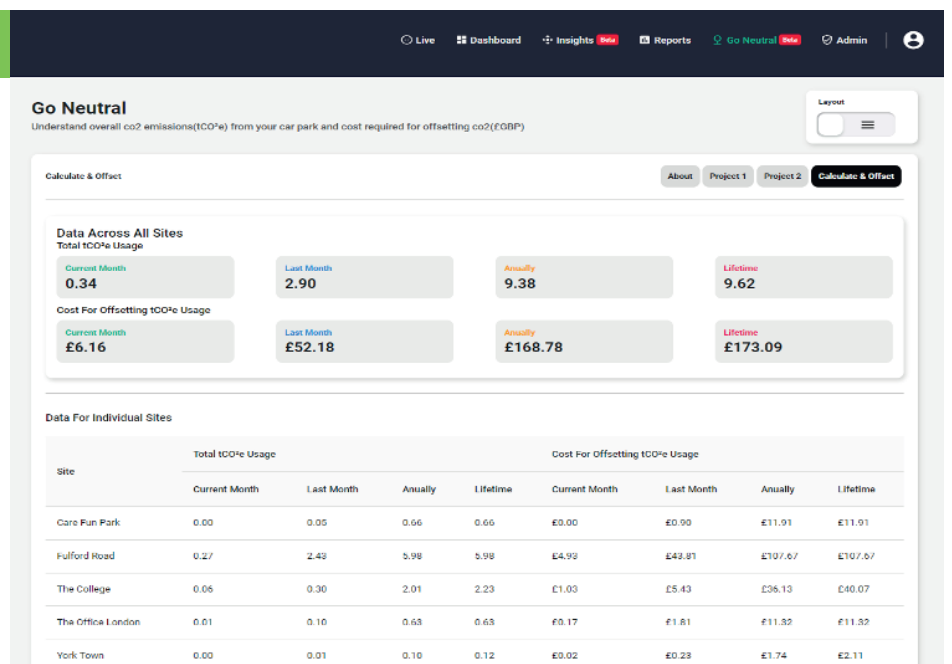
Live Dashboard Insights Beta Reports Go Neutral Beta Admin

Go Neutral
Understand overall co2 emissions(tCO²e) from your car park and cost required for offsetting co2(£GBP)

Layout

Calculate & Offset

About Project 1 Project 2 Calculate & Offset

Data Across All Sites
Total tCO²e Usage

Current Month
0.34

Last Month
2.90

Anually
9.38

Lifetime
9.62

Cost For Offsetting tCO²e Usage

Current Month
£6.16

Last Month
£52.18

Anually
£168.78

Lifetime
£173.09

Data For Individual Sites

| Site | Total tCO²e Usage | | | | Cost For Offsetting tCO²e Usage | | | |
|---|---|---|---|---|---|---|---|---|
| | Current Month | Last Month | Anually | Lifetime | Current Month | Last Month | Anually | Lifetime |
| Care Fun Park | 0.00 | 0.05 | 0.66 | 0.66 | £0.00 | £0.90 | £11.91 | £11.91 |
| Fulford Road | 0.27 | 2.43 | 5.98 | 5.98 | £4.93 | £43.81 | £107.67 | £107.67 |
| The College | 0.06 | 0.30 | 2.01 | 2.23 | £1.03 | £5.43 | £36.13 | £40.07 |
| The Office London | 0.01 | 0.10 | 0.63 | 0.63 | £0.17 | £1.81 | £11.32 | £11.32 |
| York Town | 0.00 | 0.01 | 0.10 | 0.12 | £0.02 | £0.23 | £1.74 | £2.11 |